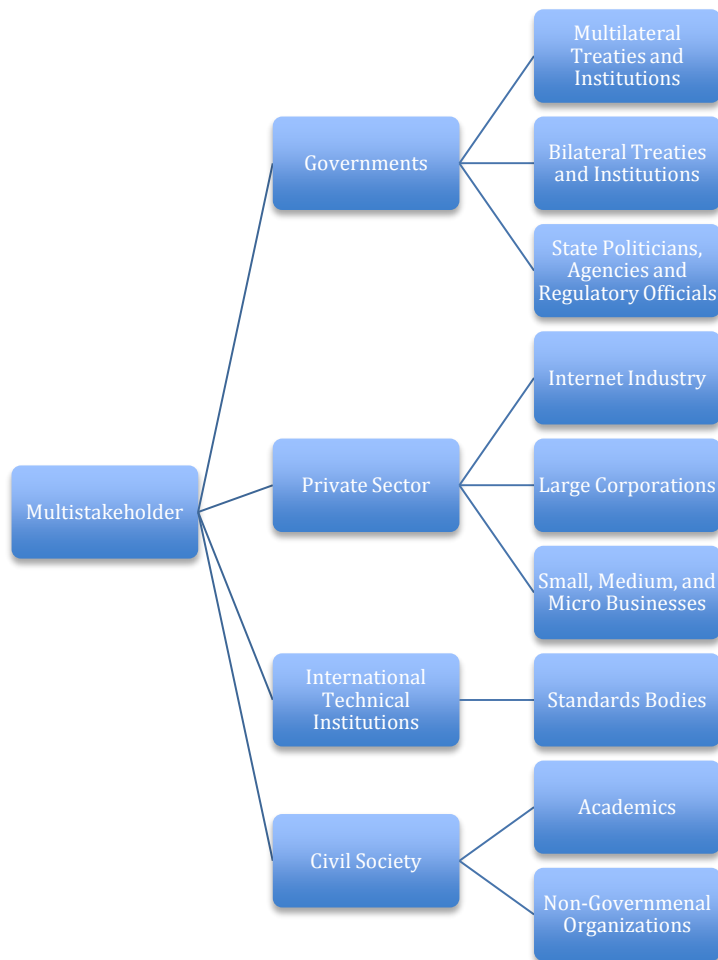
Multistakeholder

Governments

Multilateral Treaties and Institutions

Bilateral Treaties and Institutions

State Politicians, Agencies and Regulatory Officials

Private Sector

Internet Industry

Large Corporations

Small, Medium, and Micro Businesses

International Technical Institutions

Standards Bodies

Civil Society

Academics

Non-Governmenal Organizations